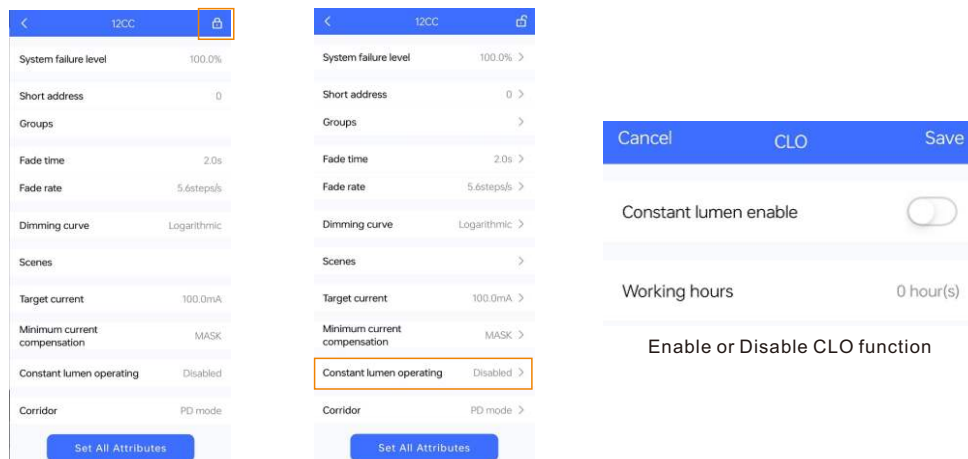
12CC

System failure level 100.0%

Short address 0

Groups

Fade time 2.0s

Fade rate 5.6steps/s

Dimming curve Logarithmic

Scenes

Target current 100.0mA

Minimum current compensation MASK

Constant lumen operating Disabled

Corridor PD mode

Set All Attributes

12CC

System failure level 100.0%

Short address 0

Groups

Fade time 2.0s

Fade rate 5.6steps/s

Dimming curve Logarithmic

Scenes

Target current 100.0mA

Minimum current compensation MASK

Constant lumen operating Disabled

Corridor PD mode

Set All Attributes

Cancel CLO Save

Constant lumen enable

Working hours 0 hour(s)

Enable or Disable CLO function